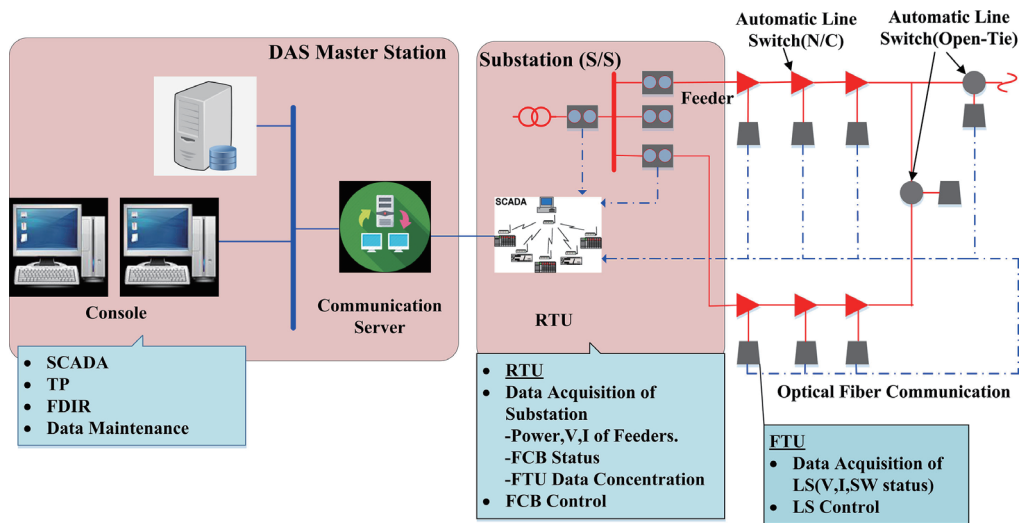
DAS Master Station

Substation (S/S)

Automatic Line Switch(N/C)

Automatic Line Switch(Open-Tie)

Feeder

SCADA

Console

Communication Server

RTU

- SCADA
- TP
- FDIR
- Data Maintenance

- RTU
- Data Acquisition of Substation
-Power,V,I of Feeders.
-FCB Status
-FTU Data Concentration
- FCB Control

Optical Fiber Communication

FTU
- Data Acquisition of LS(V,I,SW status)
- LS Control